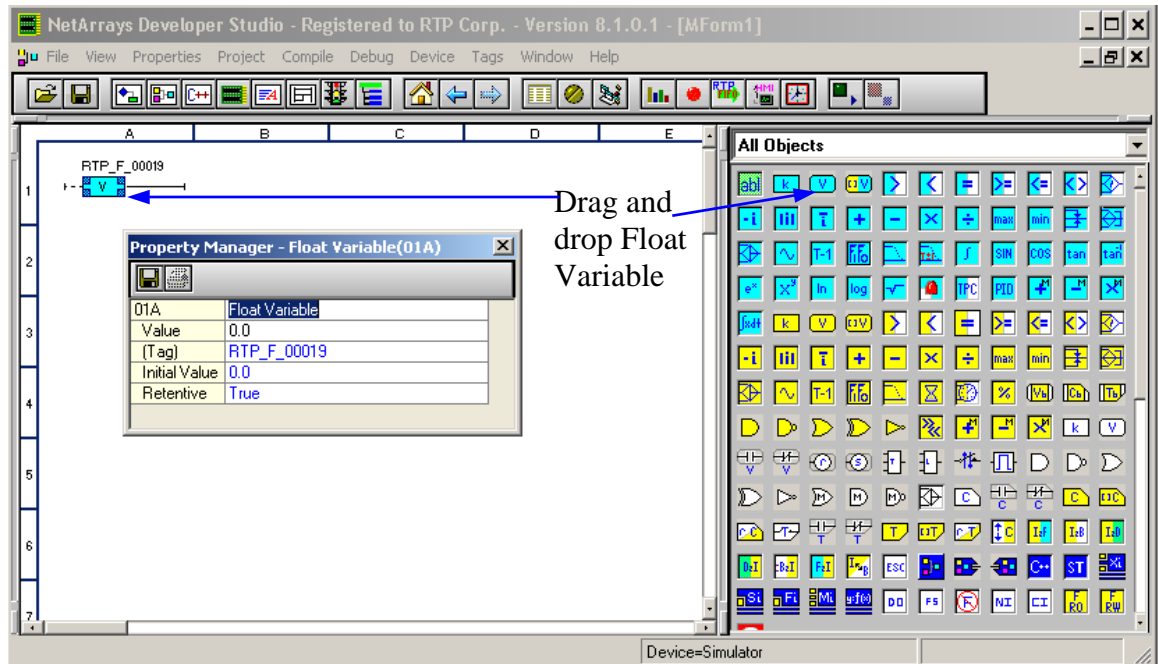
NetArrays Developer Studio - Registered to RTP Corp. - Version 8.1.0.1 - [MForm1]

File View Properties Project Compile Debug Device Tags Window Help

A B C D E

RTP_F_00019

V

1
2
3
4
5
6
7

Property Manager - Float Variable(01A)

| 01A | Float Variable |
|---|---|
| Value | 0.0 |
| (Tag) | RTP_F_00019 |
| Initial Value | 0.0 |
| Retentive | True |

All Objects

Drag and drop Float Variable

abl k V max min SIN COS tan TPC PID log ln ST ESC DO FS NI CI

Device=Simulator